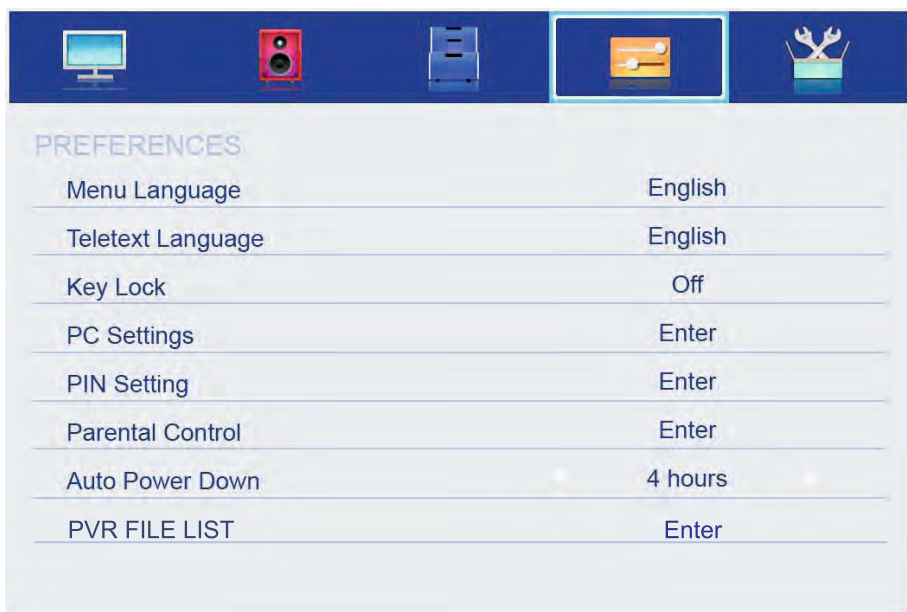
PREFERENCES

| | |
|---|---|
| Menu Language | English |
| Teletext Language | English |
| Key Lock | Off |
| PC Settings | Enter |
| PIN Setting | Enter |
| Parental Control | Enter |
| Auto Power Down | 4 hours |
| PVR FILE LIST | Enter |